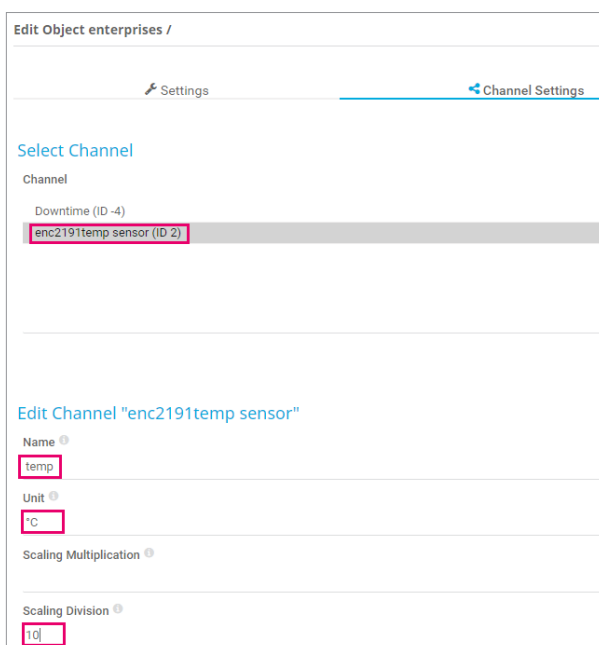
Edit Object enterprises /

Settings

Channel Settings

Select Channel

Channel

Downtime (ID -4)

enc2191temp sensor (ID 2)

Edit Channel "enc2191temp sensor"

Name

temp

Unit

°C

Scaling Multiplication

Scaling Division

10